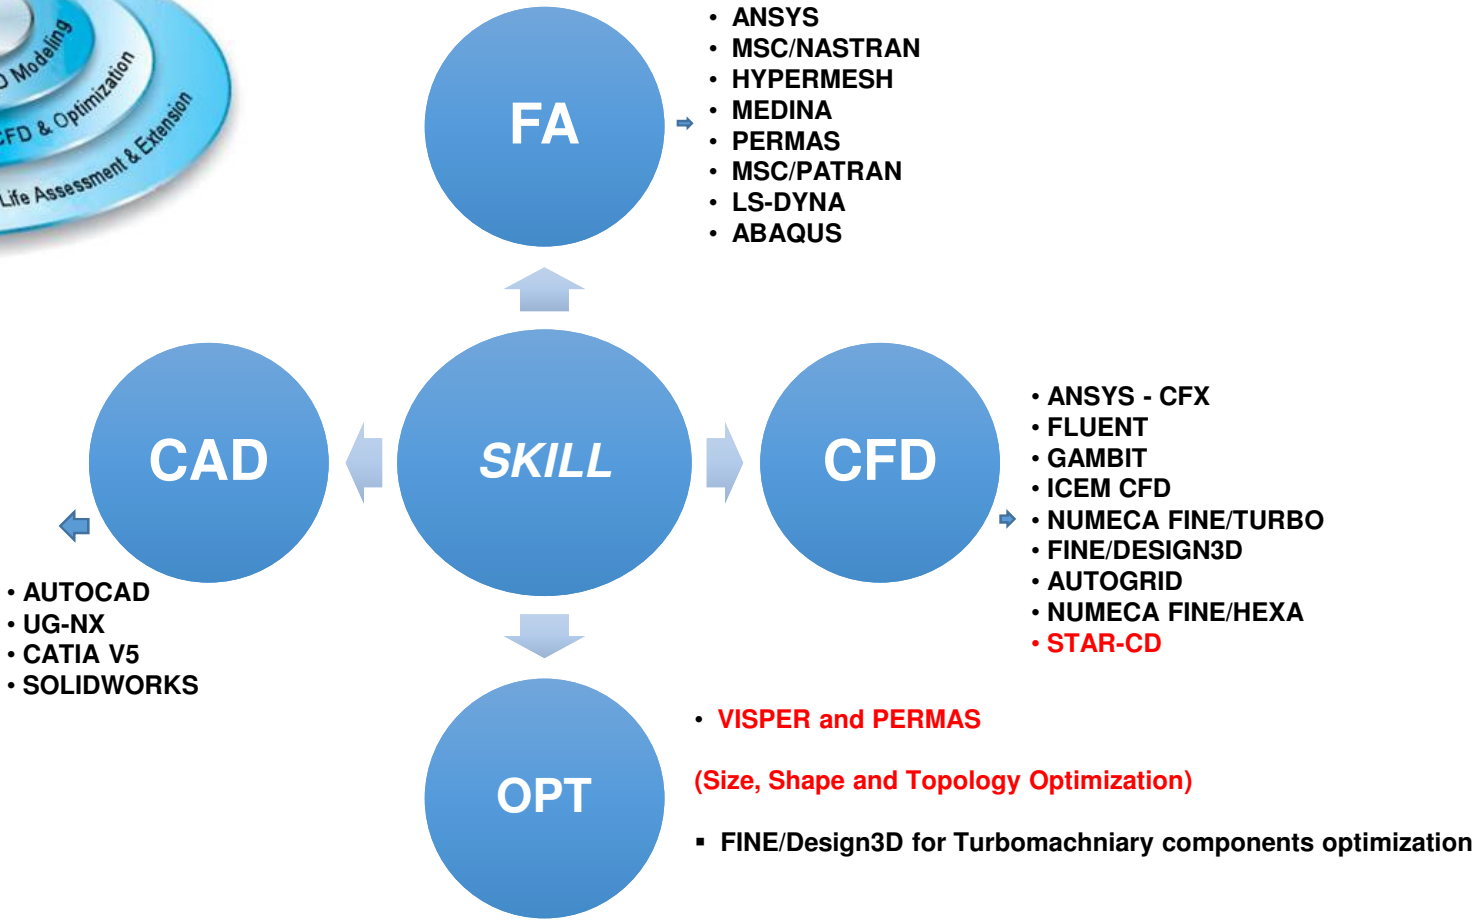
D Modeling
CFD & Optimization
Life Assessment & Extension

FA

• ANSYS
• MSC/NASTRAN
• HYPERMESH
• MEDINA
• PERMAS
• MSC/PATRAN
• LS-DYNA
• ABAQUS

CAD

SKILL

CFD

• ANSYS - CFX
• FLUENT
• GAMBIT
• ICEM CFD
• NUMECA FINE/TURBO
• FINE/DESIGN3D
• AUTOGRID
• NUMECA FINE/HEXA
• STAR-CD

• AUTOCAD
• UG-NX
• CATIA V5
• SOLIDWORKS

OPT

• VISPER and PERMAS

(Size, Shape and Topology Optimization)

▪ FINE/Design3D for Turbomachniary components optimization